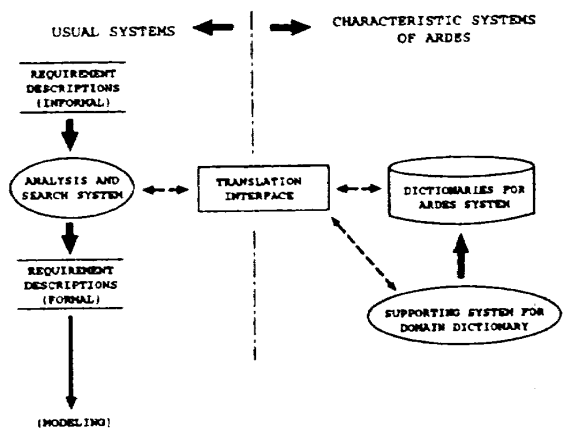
USUAL SYSTEMS

CHARACTERISTIC SYSTEMS OF ARDES

REQUIREMENT DESCRIPTIONS (INFORMAL)

ANALYSIS AND SEARCH SYSTEM

TRANSLATION INTERFACE

DICTIONARIES FOR ARDES SYSTEM

REQUIREMENT DESCRIPTIONS (FORMAL)

SUPPORTING SYSTEM FOR DOMAIN DICTIONARY

(MODELING)